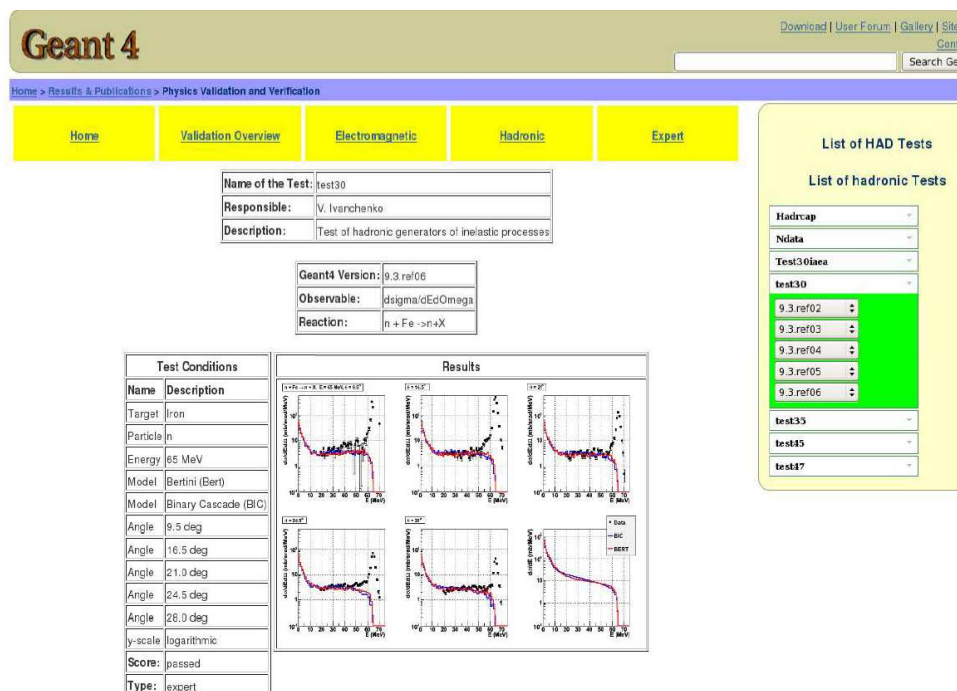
Geant 4

Download | User Forum | Gallery | Site
Cont
Search Ge

Home > Results & Publications > Physics Validation and Verification

Home | Validation Overview | Electromagnetic | Hadronic | Expert

| Name of the Test: | test30 |
|---|---|
| Responsible: | V. Ivanchenko |
| Description: | Test of hadronic generators of inelastic processes |

| Geant4 Version: | 9.3.ref06 |
|---|---|
| Observable: | dsigma/dEdOmega |
| Reaction: | n + Fe ->n+X |

| Test Conditions | |
|---|---|
| Name | Description |
| Target | Iron |
| Particle | n |
| Energy | 65 MeV |
| Model | Bertini (Bert) |
| Model | Binary Cascade (BIC) |
| Angle | 9.5 deg |
| Angle | 16.5 deg |
| Angle | 21.0 deg |
| Angle | 24.5 deg |
| Angle | 28.0 deg |
| y-scale | logarithmic |
| Score: | passed |
| Type: | expert |

Results

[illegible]
E (MeV)
Data
BIC
BERT

List of HAD Tests

List of hadronic Tests

Hadrcap
Ndata
Test30iaea
test30
9.3.ref02
9.3.ref03
9.3.ref04
9.3.ref05
9.3.ref06
test35
test45
test47